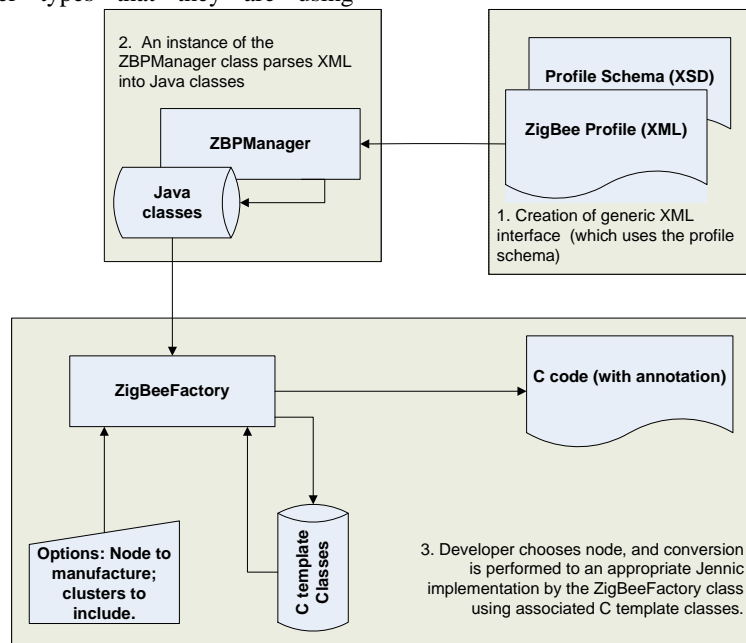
types that they are using

2. An instance of the ZBPManager class parses XML into Java classes

ZBPManager

Java classes

Profile Schema (XSD)

ZigBee Profile (XML)

1. Creation of generic XML interface (which uses the profile schema)

ZigBeeFactory

C code (with annotation)

Options: Node to manufacture; clusters to include.

C template Classes

3. Developer chooses node, and conversion is performed to an appropriate Jennic implementation by the ZigBeeFactory class using associated C template classes.